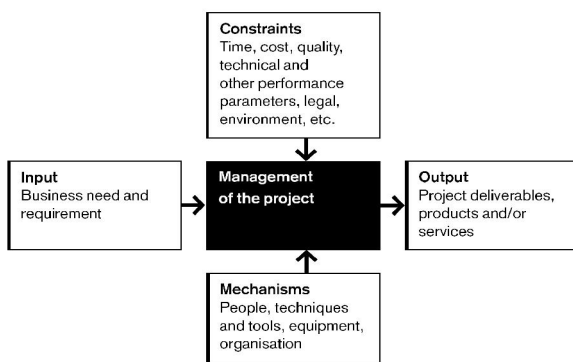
Constraints
Time, cost, quality, technical and other performance parameters, legal, environment, etc.

Input
Business need and requirement

Management of the project

Output
Project deliverables, products and/or services

Mechanisms
People, techniques and tools, equipment, organisation